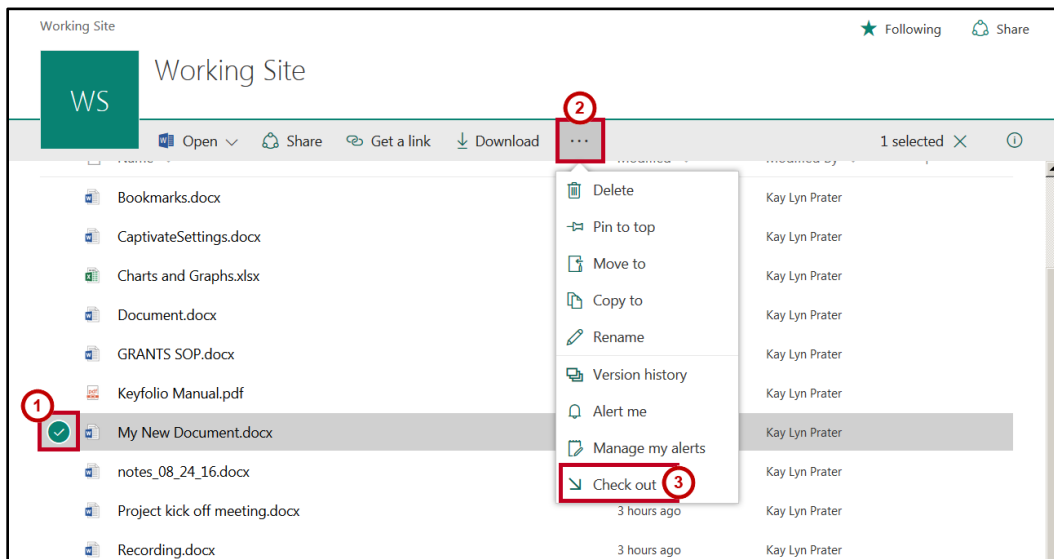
Working Site

Following Share

WS Working Site

Open Share Get a link Download ··· 1 selected

2

Bookmarks.docx
CaptivateSettings.docx
Charts and Graphs.xlsx
Document.docx
GRANTS SOP.docx
Keyfolio Manual.pdf
1
My New Document.docx
notes_08_24_16.docx
Project kick off meeting.docx
Recording.docx

Delete
Pin to top
Move to
Copy to
Rename
Version history
Alert me
Manage my alerts
Check out 3

3 hours ago
3 hours ago

Kay Lyn Prater
Kay Lyn Prater
Kay Lyn Prater
Kay Lyn Prater
Kay Lyn Prater
Kay Lyn Prater
Kay Lyn Prater
Kay Lyn Prater
Kay Lyn Prater
Kay Lyn Prater